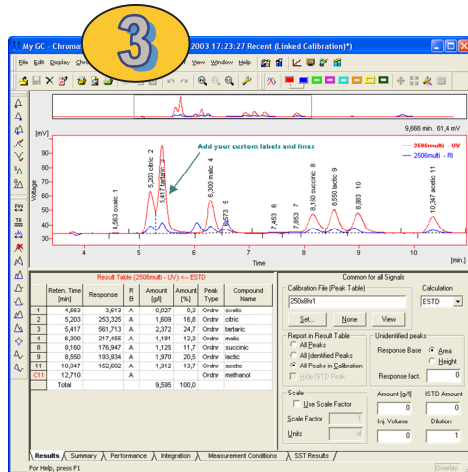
3

My GC - Chromat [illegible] 2003 17:23:27 Recent (Linked Calibration)*)

File Edit Display Che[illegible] View Window Help

9,666 min. 61,4 mV

[mV]

Voltage

Add your custom labels and lines

2506multi - UV
2506multi - RI

1,563 oxalic 1
5,203 citric 2
5,417 tartaric 3
6,300 malic 4
6,673 5
7,453 6
7,853 7
8,150 succinic 8
8,550 lactic 9
8,883 10
10,347 acetic 11

100
90
80
70
60
50
40
30

4 5 6 7 8 9 10 [min.]
Time

Result Table (2506multi - UV) <-- ESTD

| | Reten. Time [min] | Response | R B | Amount [g/l] | Amount [%] | Peak Type | Compound Name |
|---|---|---|---|---|---|---|---|
| 1 | 4,663 | 2,613 | A | 0,027 | 0,2 | Ordnr | oxalic |
| 2 | 5,203 | 253,325 | A | 1,609 | 16,8 | Ordnr | citric |
| 3 | 5,417 | 561,713 | A | 2,372 | 24,7 | Ordnr | tartaric |
| 4 | 6,300 | 217,455 | A | 1,181 | 12,3 | Ordnr | malic |
| 8 | 8,160 | 176,947 | A | 1,125 | 11,7 | Ordnr | succinic |
| 9 | 8,550 | 193,934 | A | 1,970 | 20,5 | Ordnr | lactic |
| 11 | 10,347 | 162,602 | A | 1,312 | 13,7 | Ordnr | acetic |
| C11 | 12,710 | | A | | | Ordnr | methanol |
| | Total | | | 9,595 | 100,0 | | |

Common for all Signals

Calibration File (Peak Table)
250x8h1
Set... None View

Calculation
ESTD

Report in Result Table
All Peaks
All Identified Peaks
All Peaks in Calibration
Hide ISTD Peak

Unidentified peaks
Response Base
Area
Height
Response fact. 0

Scale
Use Scale Factor
Scale Factor 1
Units

Amount [g/l] 0
ISTD Amount 0
Inj. Volume 0
Dilution 1

Results Summary Performance Integration Measurement Conditions SST Results

For Help, press F1
Overlay